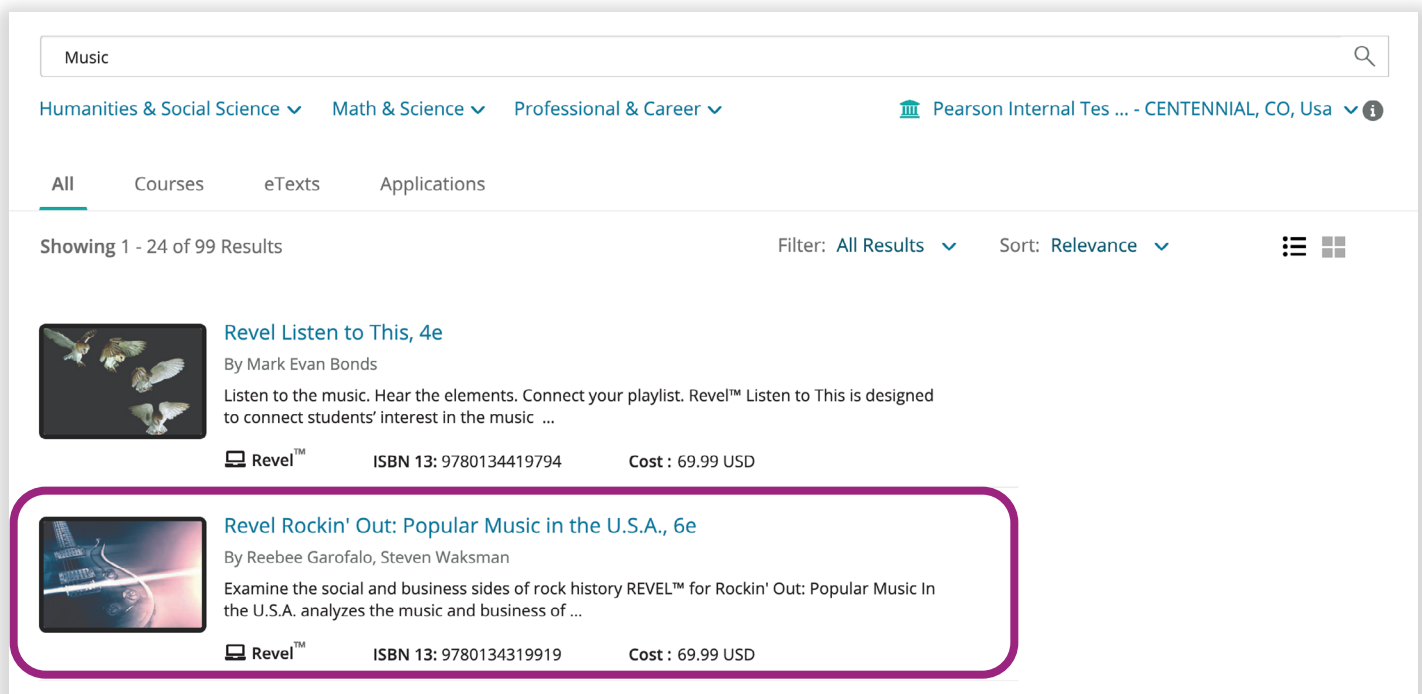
Music

Humanities & Social Science Math & Science Professional & Career Pearson Internal Tes ... - CENTENNIAL, CO, Usa

All Courses eTexts Applications

Showing 1 - 24 of 99 Results

Filter: All Results Sort: Relevance

Revel Listen to This, 4e

By Mark Evan Bonds

Listen to the music. Hear the elements. Connect your playlist. Revel™ Listen to This is designed to connect students' interest in the music ...

Revel™ ISBN 13: 9780134419794 Cost : 69.99 USD

Revel Rockin' Out: Popular Music in the U.S.A., 6e

By Reebee Garofalo, Steven Waksman

Examine the social and business sides of rock history REVEL™ for Rockin' Out: Popular Music In the U.S.A. analyzes the music and business of ...

Revel™ ISBN 13: 9780134319919 Cost : 69.99 USD